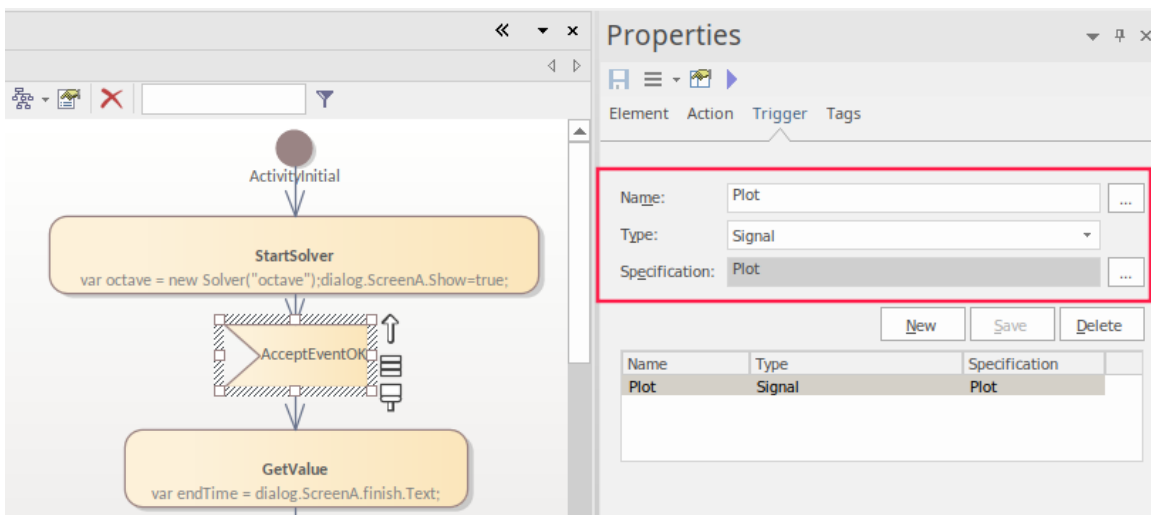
ActivityInitial

StartSolver
var octave = new Solver("octave");dialog.ScreenA.Show=true;

AcceptEventOK

GetValue
var endTime = dialog.ScreenA.finish.Text;

Properties

Element Action Trigger Tags

Name: Plot ...
Type: Signal
Specification: Plot ...

New Save Delete

| Name | Type | Specification |
|---|---|---|
| Plot | Signal | Plot |